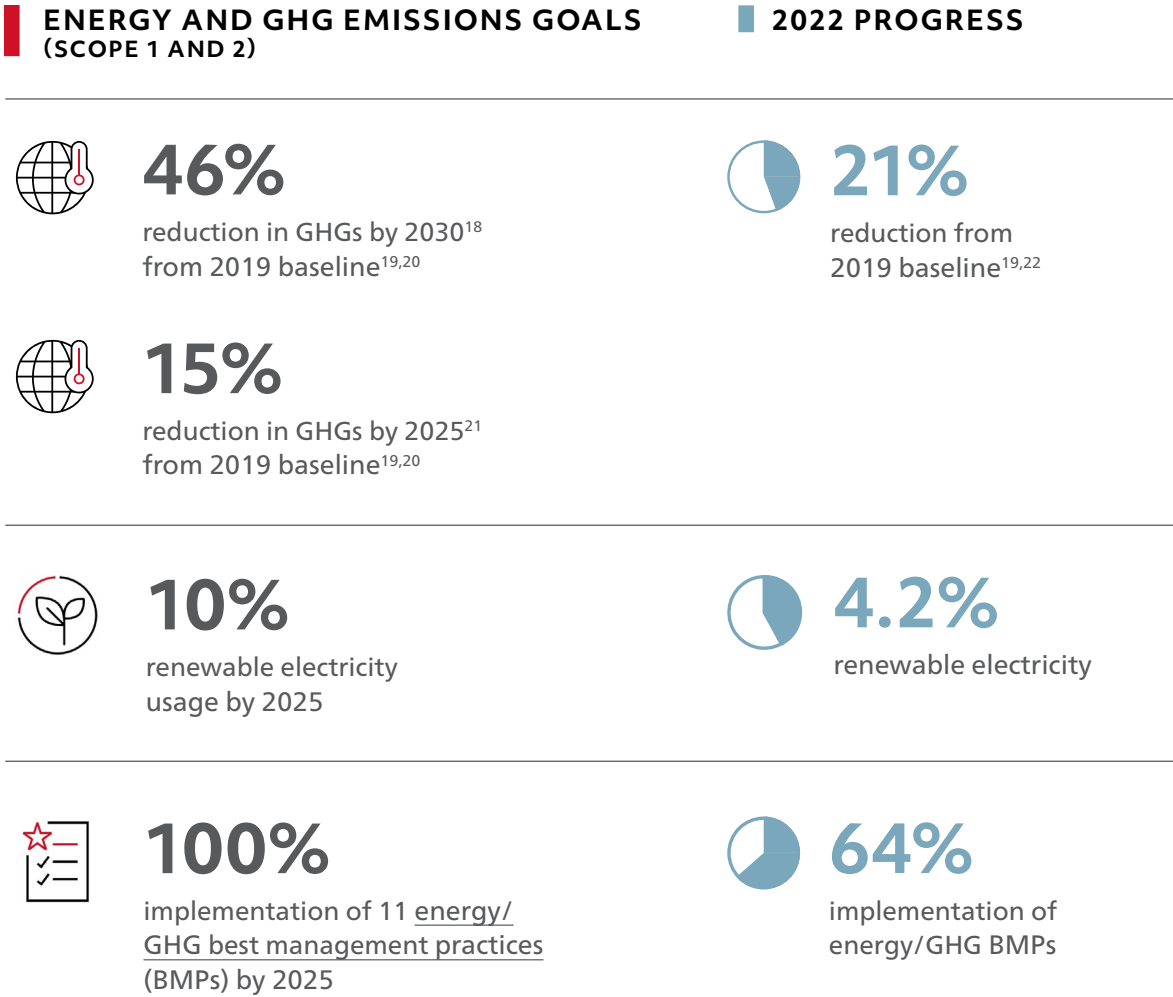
ENERGY AND GHG EMISSIONS GOALS (SCOPE 1 AND 2)

2022 PROGRESS

46%

reduction in GHGs by 2030$^{18}$ from 2019 baseline$^{19,20}$

21%

reduction from 2019 baseline$^{19,22}$

15%

reduction in GHGs by 2025$^{21}$ from 2019 baseline$^{19,20}$

10%

renewable electricity usage by 2025

4.2%

renewable electricity

100%

implementation of 11 energy/GHG best management practices (BMPs) by 2025

64%

implementation of energy/GHG BMPs